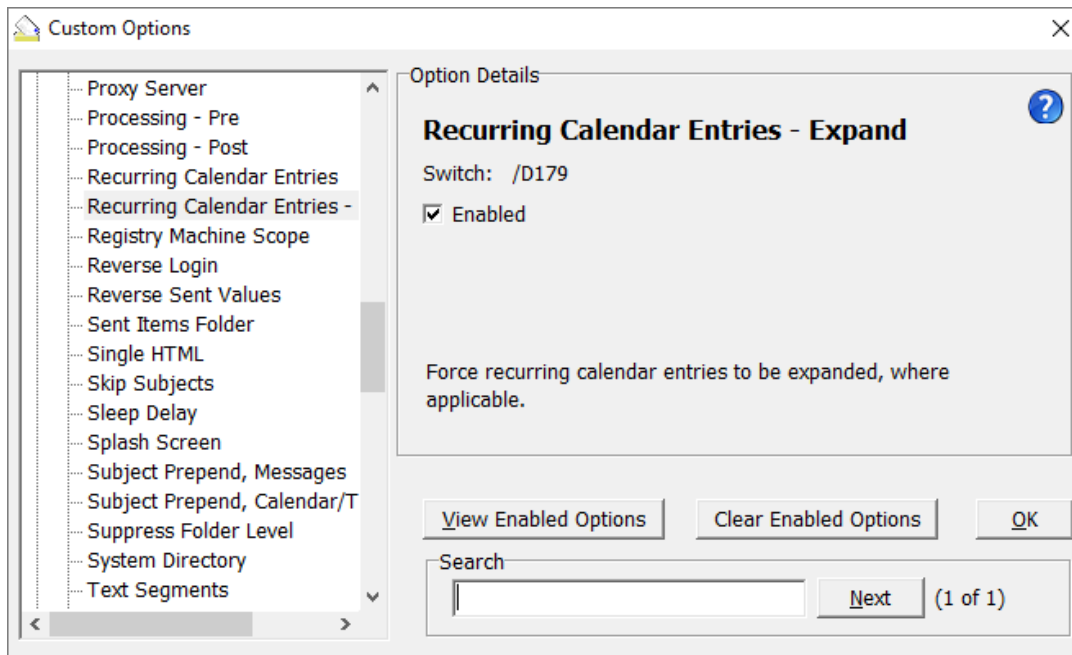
Custom Options

Proxy Server
Processing - Pre
Processing - Post
Recurring Calendar Entries
Recurring Calendar Entries -
Registry Machine Scope
Reverse Login
Reverse Sent Values
Sent Items Folder
Single HTML
Skip Subjects
Sleep Delay
Splash Screen
Subject Prepend, Messages
Subject Prepend, Calendar/T
Suppress Folder Level
System Directory
Text Segments

Option Details

Recurring Calendar Entries - Expand

Switch: /D179

☑ Enabled

Force recurring calendar entries to be expanded, where applicable.

View Enabled Options
Clear Enabled Options
OK

Search
Next
(1 of 1)